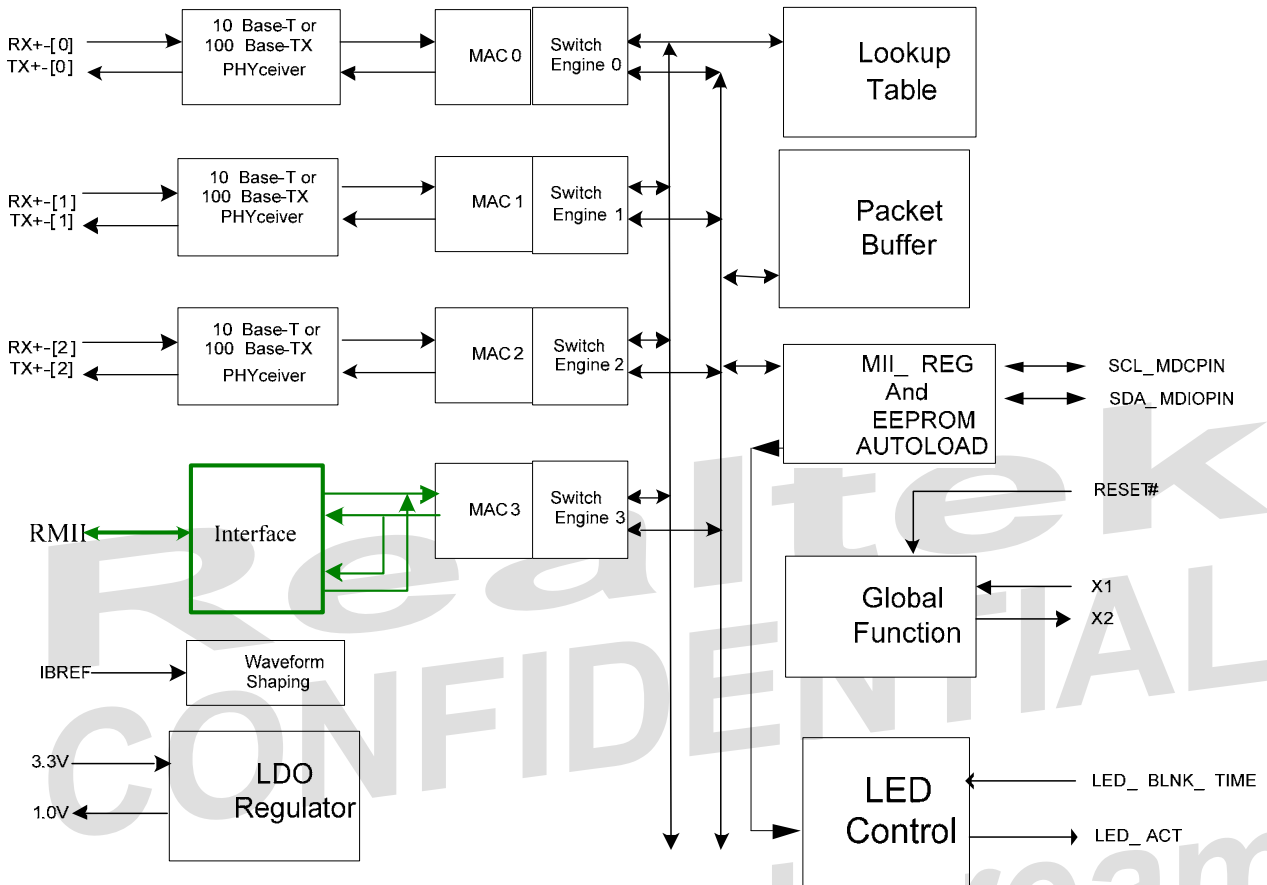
RX+-[0]
TX+-[0]

10 Base-T or
100 Base-TX
PHYceiver

MAC 0

Switch
Engine 0

Lookup
Table

RX+-[1]
TX+-[1]

10 Base-T or
100 Base-TX
PHYceiver

MAC 1

Switch
Engine 1

Packet
Buffer

RX+-[2]
TX+-[2]

10 Base-T or
100 Base-TX
PHYceiver

MAC 2

Switch
Engine 2

MII_ REG
And
EEPROM
AUTOLOAD

SCL_MDCPIN
SDA_MDIOPIN

RMII

Interface

MAC 3

Switch
Engine 3

RESET#

Global
Function

X1
X2

IBREF

Waveform
Shaping

3.3V
1.0V

LDO
Regulator

LED
Control

LED_ BLNK_ TIME
LED_ ACT

Realtek
CONFIDENTIAL